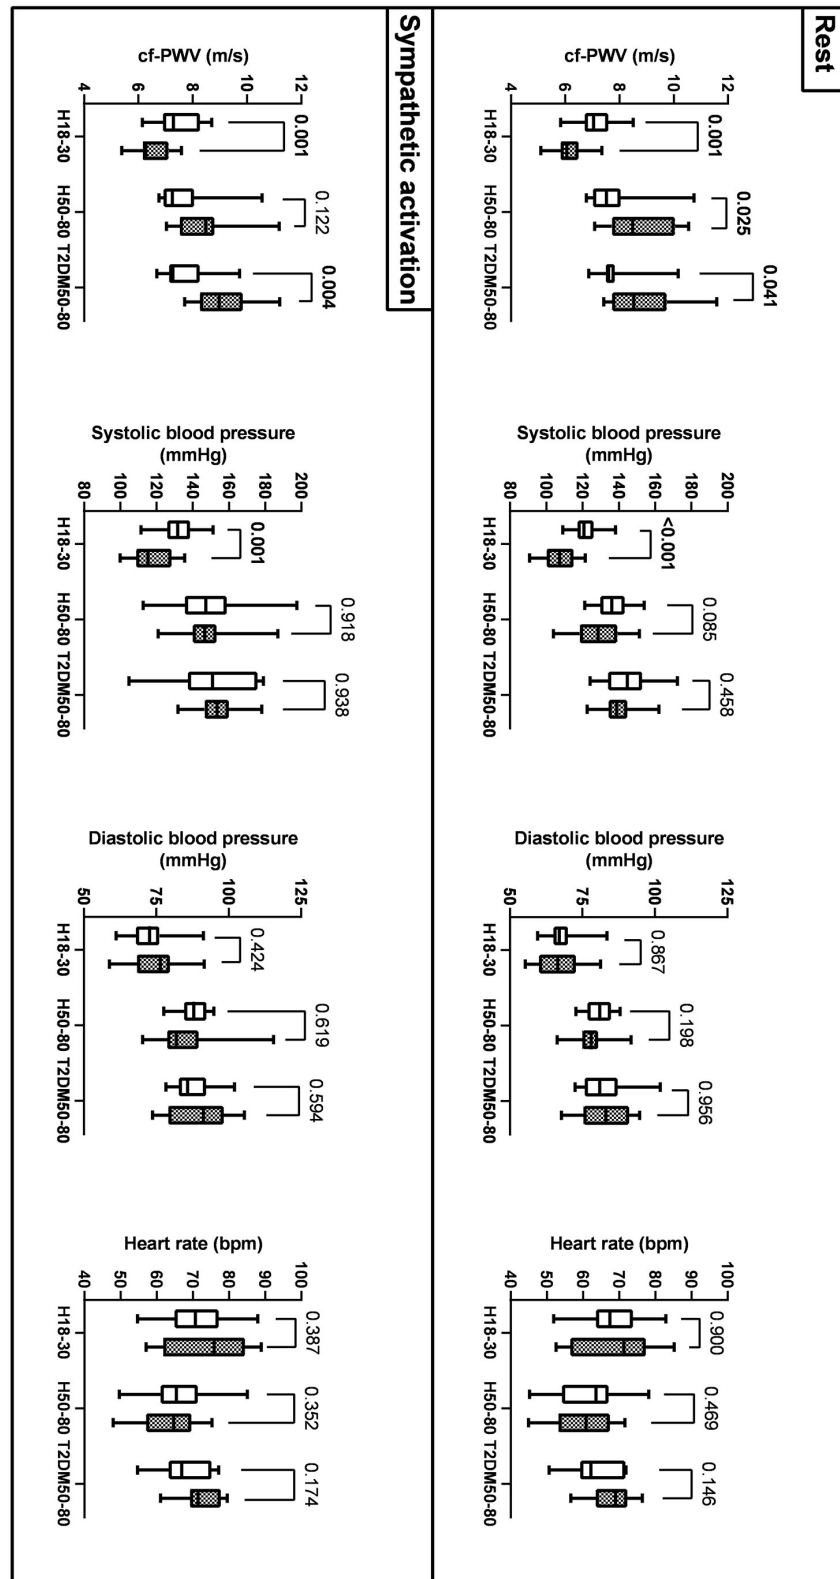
Rest

cf-PWV (m/s)
4
6
8
10
12
0.001
0.025
0.041
H18-30 H50-80 T2DM50-80

Systolic blood pressure (mmHg)
80
100
120
140
160
180
200
<0.001
0.085
0.458
H18-30 H50-80 T2DM50-80

Diastolic blood pressure (mmHg)
50
75
100
125
0.867
0.198
0.956
H18-30 H50-80 T2DM50-80

Heart rate (bpm)
40
50
60
70
80
90
100
0.900
0.469
0.146
H18-30 H50-80 T2DM50-80

Sympathetic activation

cf-PWV (m/s)
4
6
8
10
12
0.001
0.122
0.004
H18-30 H50-80 T2DM50-80

Systolic blood pressure (mmHg)
80
100
120
140
160
180
200
0.001
0.918
0.938
H18-30 H50-80 T2DM50-80

Diastolic blood pressure (mmHg)
50
75
100
125
0.424
0.619
0.594
H18-30 H50-80 T2DM50-80

Heart rate (bpm)
40
50
60
70
80
90
100
0.387
0.352
0.174
H18-30 H50-80 T2DM50-80